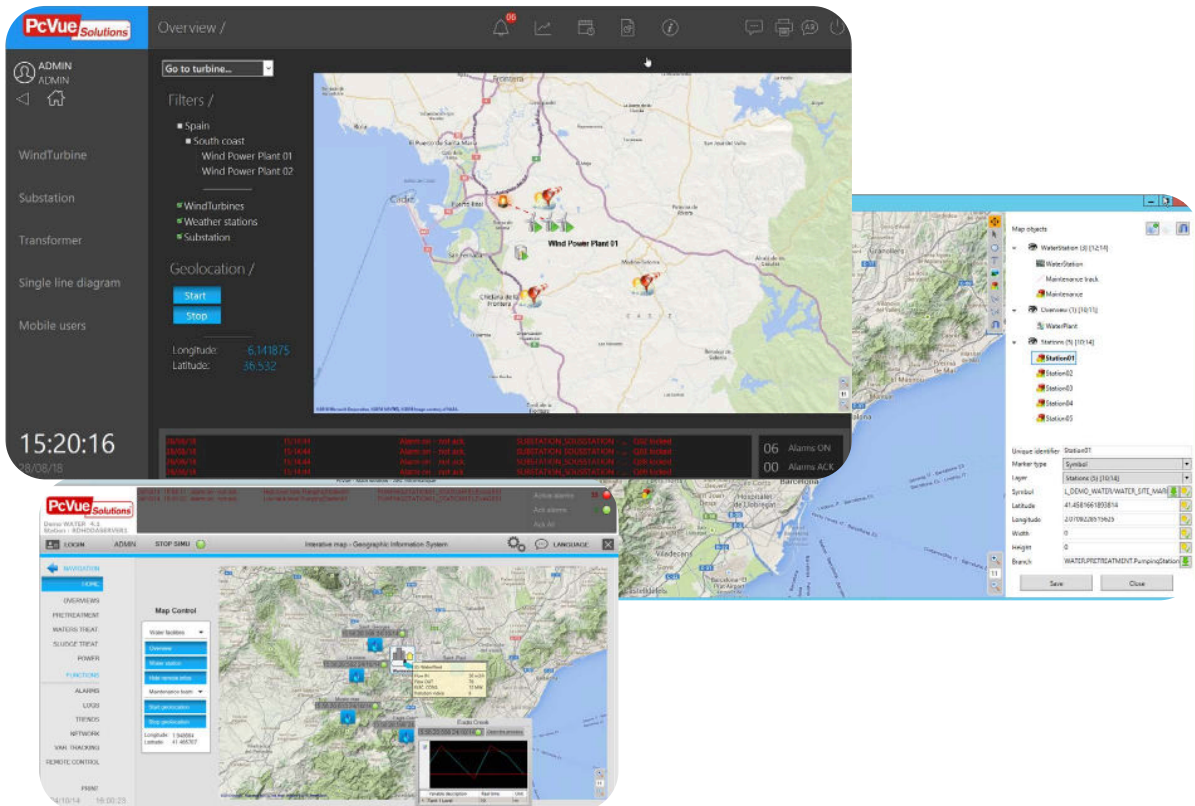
PcVue Solutions

Overview /

06

ADMIN
ADMIN

WindTurbine

Substation

Transformer

Single line diagram

Mobile users

15:20:16
30/08/18

Go to turbine...

Filters /

Spain
South coast
Wind Power Plant 01
Wind Power Plant 02

WindTurbines
Weather stations
Substation

Geolocation /

Start

Stop

Longitude: 6,141875
Latitude: 36,532

Wind Power Plant 01

06 Alarms ON
00 Alarms ACK

Map objects

WaterStation (3) [12/14]
WaterStation
Maintenance truck
Maintenance
Overview (1) [10/11]
WaterPlant
Stations (5) [10/14]
Station01
Station02
Station03
Station04
Station05

Unique identifier | Station01
Marker type | Symbol
Layer | Stations (5) [10/14]
Symbol | L_DEMO_WATER/WATER_SITE_MAR
Latitude | 41.4581661893814
Longitude | 2.07109228515625
Width | 0
Height | 0
Branch | WATER.PRETREATMENT.PumpingStation

Save
Close

Barcelona

PcVue Solutions
Demo WATER

Active alarms
Ack alarms
Ack All

LOGIN
ADMIN
STOP SIMU
Interactive map - Geographic Information System
LANGUAGE

NAVIGATION
HOME
OVERVIEWS
PRETREATMENT
WATERS TREAT.
SLUDGE TREAT.
POWER
FUNCTIONS
ALARMS
LOGS
TRENDS
NETWORK
VAR. TRACKING
REMOTE CONTROL
PRINT

Map Control

Water facilities
Overview
Water station
Hide remote sites
Maintenance team
Start geolocation
Stop geolocation

Longitude: 1.948984
Latitude: 41.468707

Esqu Creek

19:00:25